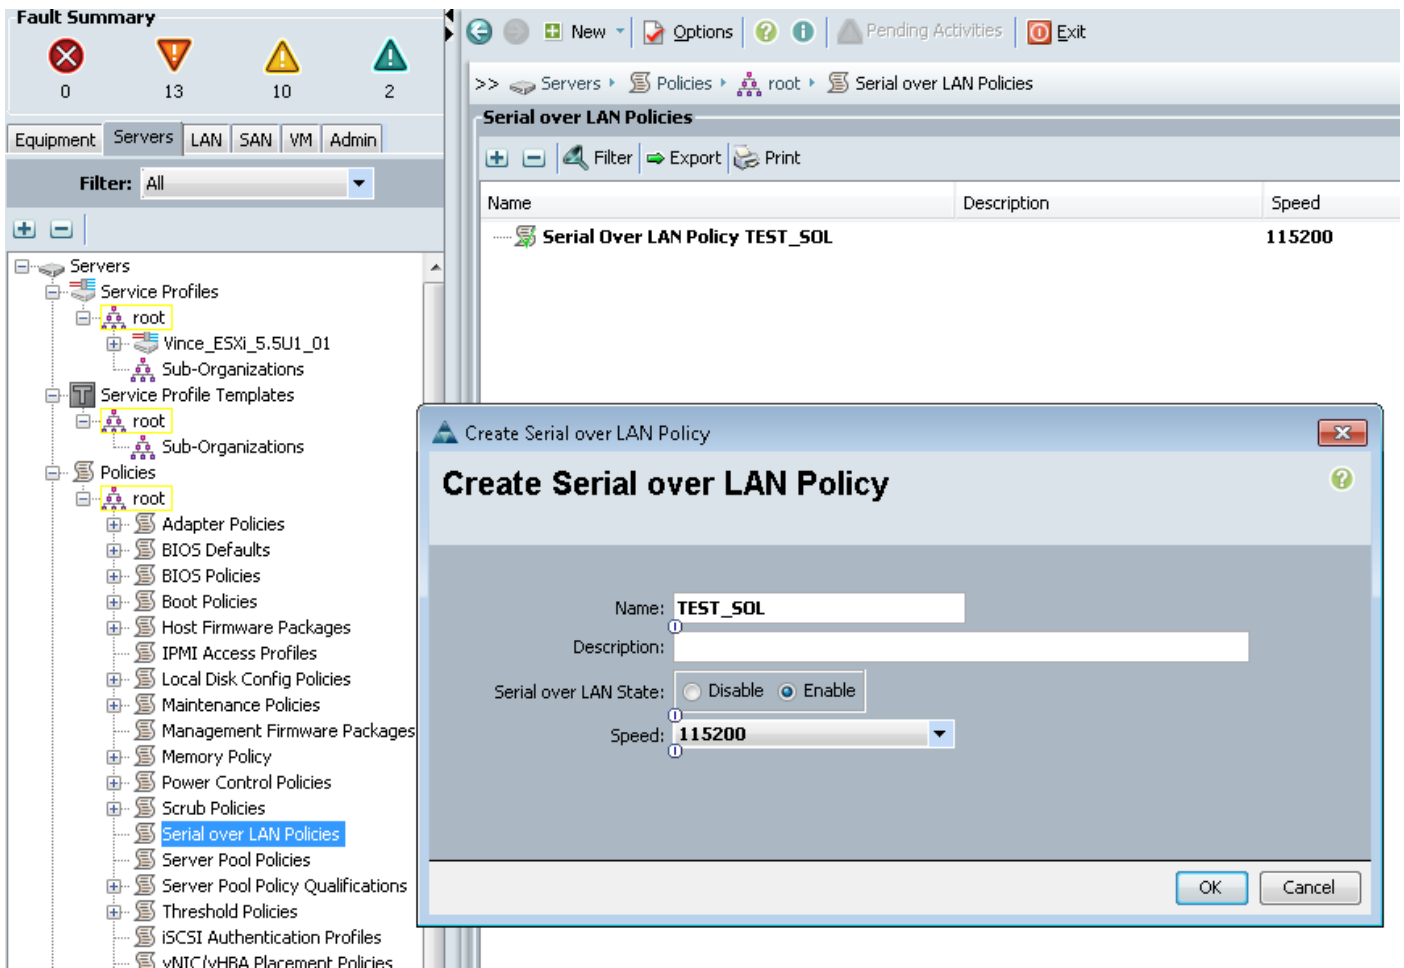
Fault Summary

0 13 10 2

Equipment | Servers | LAN | SAN | VM | Admin

Filter: All

Servers
Service Profiles
root
Vince_ESXi_5.5U1_01
Sub-Organizations
Service Profile Templates
root
Sub-Organizations
Policies
root
Adapter Policies
BIOS Defaults
BIOS Policies
Boot Policies
Host Firmware Packages
IPMI Access Profiles
Local Disk Config Policies
Maintenance Policies
Management Firmware Packages
Memory Policy
Power Control Policies
Scrub Policies
Serial over LAN Policies
Server Pool Policies
Server Pool Policy Qualifications
Threshold Policies
iSCSI Authentication Profiles
vNIC/vHBA Placement Policies

New | Options | Pending Activities | Exit

>> Servers ▸ Policies ▸ root ▸ Serial over LAN Policies

Serial over LAN Policies

Filter | Export | Print

| Name | Description | Speed |
|---|---|---|
| Serial Over LAN Policy TEST_SOL | | 115200 |

Create Serial over LAN Policy

Create Serial over LAN Policy

Name: TEST_SOL
Description:
Serial over LAN State: Disable Enable
Speed: 115200

OK Cancel